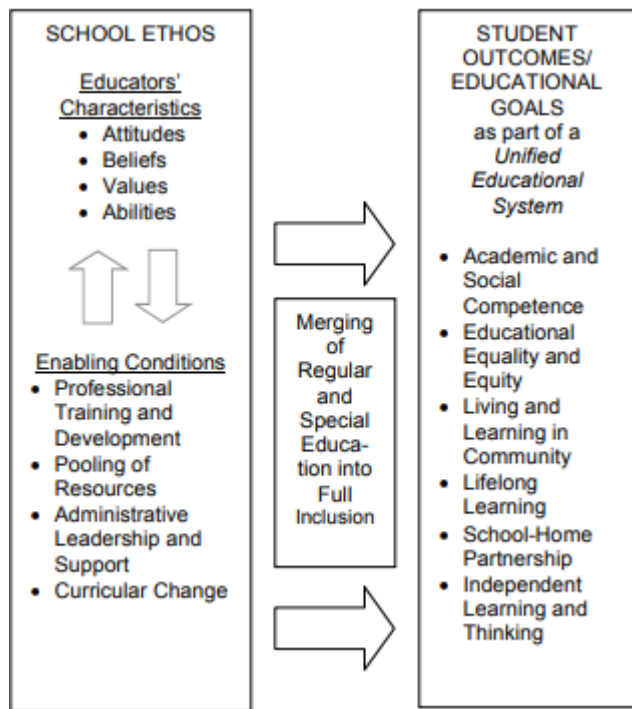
SCHOOL ETHOS

Educators' Characteristics
- Attitudes
- Beliefs
- Values
- Abilities

Enabling Conditions
- Professional Training and Development
- Pooling of Resources
- Administrative Leadership and Support
- Curricular Change

Merging of Regular and Special Education into Full Inclusion

STUDENT OUTCOMES/ EDUCATIONAL GOALS as part of a *Unified Educational System*

- Academic and Social Competence
- Educational Equality and Equity
- Living and Learning in Community
- Lifelong Learning
- School-Home Partnership
- Independent Learning and Thinking